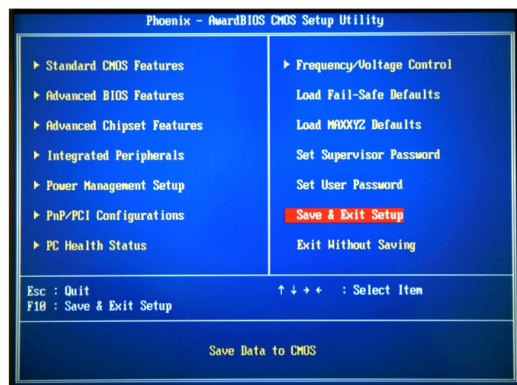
Phoenix - AwardBIOS CMOS Setup Utility

▸ Standard CMOS Features

▸ Advanced BIOS Features

▸ Advanced Chipset Features

▸ Integrated Peripherals

▸ Power Management Setup

▸ PnP/PCI Configurations

▸ PC Health Status

▸ Frequency/Voltage Control

Load Fail-Safe Defaults

Load MAXXYZ Defaults

Set Supervisor Password

Set User Password

Save & Exit Setup

Exit Without Saving

Esc : Quit
F10 : Save & Exit Setup

↑ ↓ → ← : Select Item

Save Data to CMOS